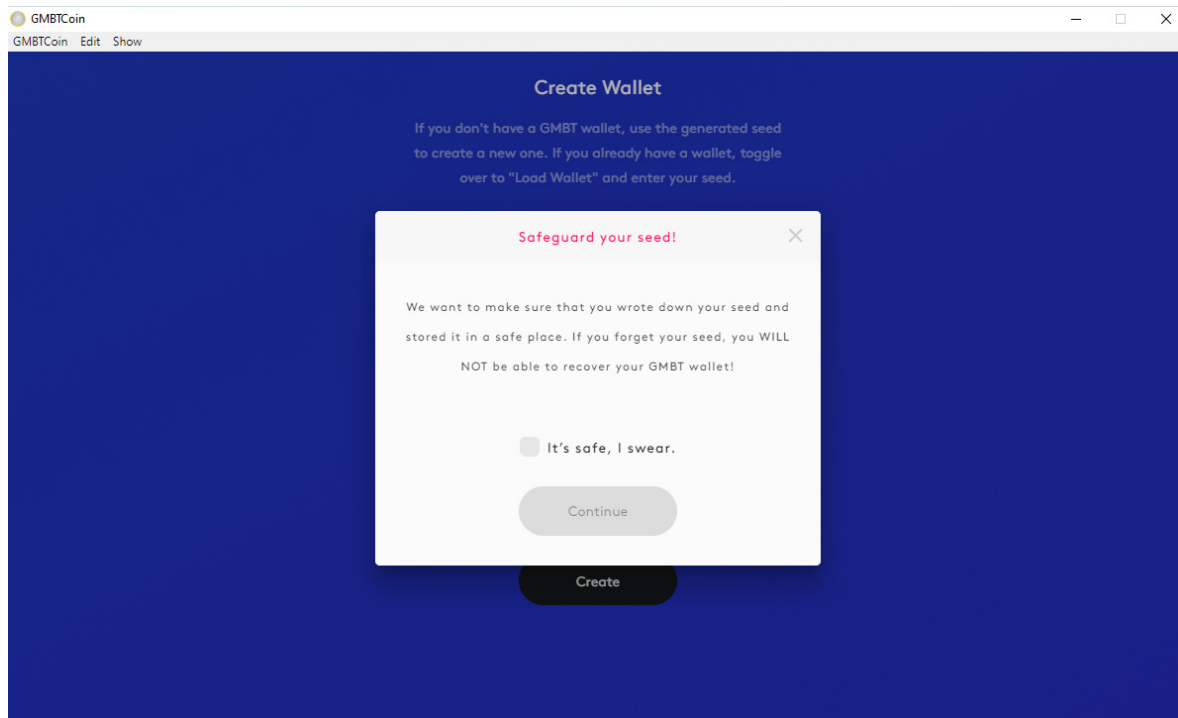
GMBTCoin

GMBTCoin Edit Show

Create Wallet

If you don't have a GMBT wallet, use the generated seed to create a new one. If you already have a wallet, toggle over to "Load Wallet" and enter your seed.

Safeguard your seed!

We want to make sure that you wrote down your seed and stored it in a safe place. If you forget your seed, you WILL NOT be able to recover your GMBT wallet!

It's safe, I swear.

Continue

Create